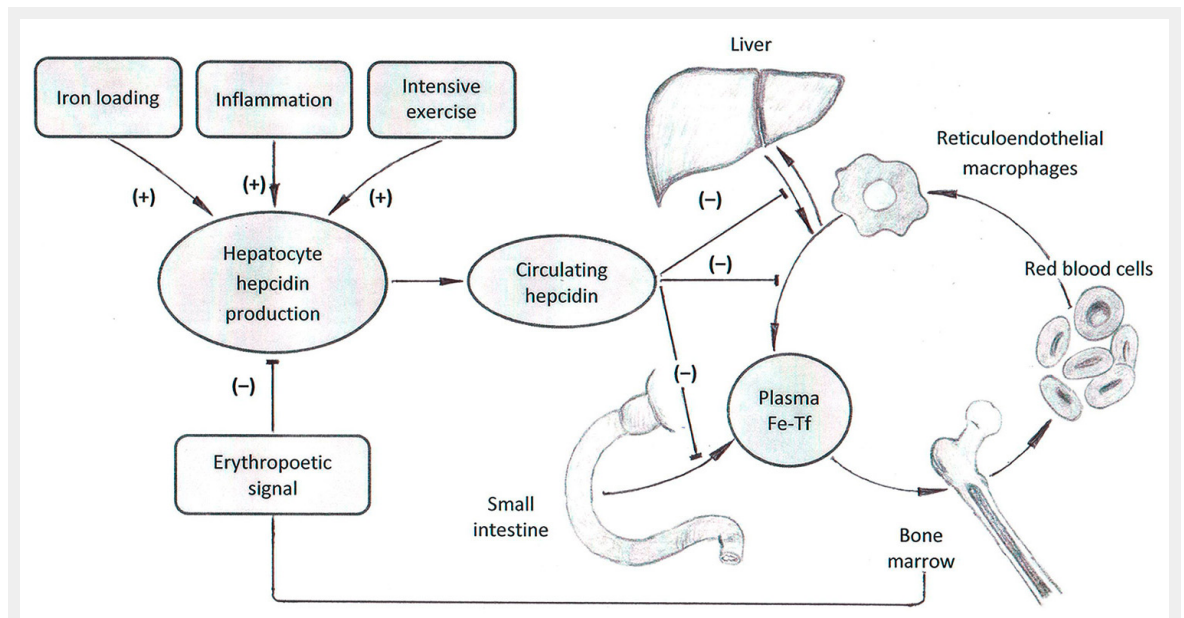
Iron loading

Inflammation

Intensive exercise

(+)

(+)

(+)

Hepatocyte hepcidin production

(–)

Erythropoetic signal

Circulating hepcidin

(–)

(–)

(–)

Liver

Reticuloendothelial macrophages

Red blood cells

Plasma Fe-Tf

Small intestine

Bone marrow